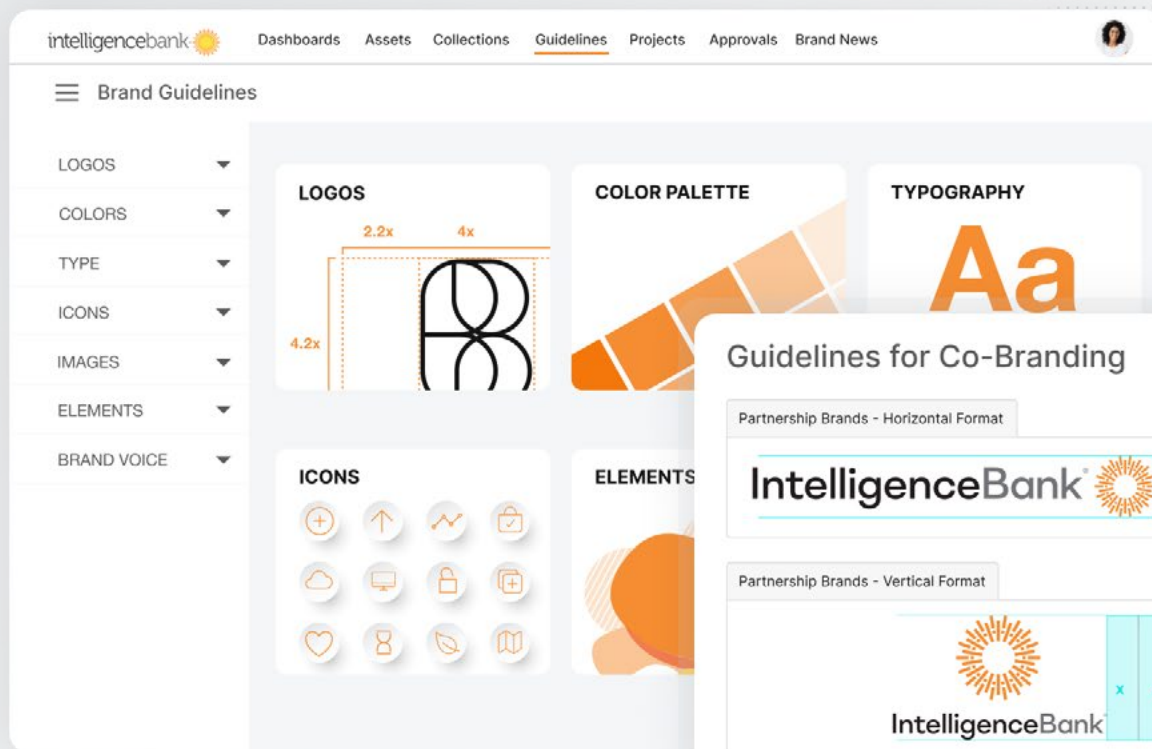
intelligencebank

Dashboards Assets Collections Guidelines Projects Approvals Brand News

Brand Guidelines

LOGOS
COLORS
TYPE
ICONS
IMAGES
ELEMENTS
BRAND VOICE

LOGOS
2.2x
4x
4.2x

COLOR PALETTE

TYPOGRAPHY
Aa

ICONS

ELEMENTS

Guidelines for Co-Branding

Partnership Brands - Horizontal Format

IntelligenceBank

Partnership Brands - Vertical Format

x

IntelligenceBank